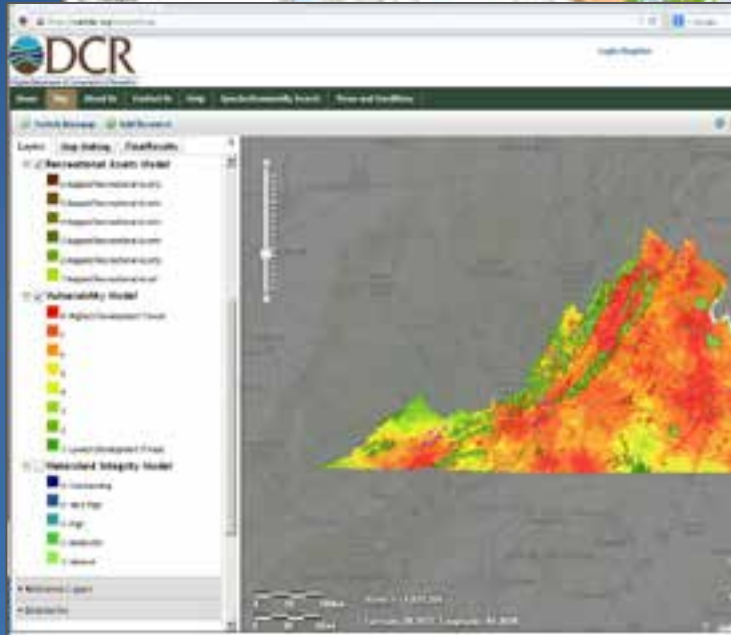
DCR

Login Register

Home Map About Us Contact Us Help Species/Community Search Terms and Conditions

Layers Map Making Final Results

Recreational Assets Model

Vulnerability Model

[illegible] Highest Development Threat

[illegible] Lowest Development Threat

Watershed Integrity Model

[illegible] Outstanding

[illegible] Very High

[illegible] High

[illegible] Moderate

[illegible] General

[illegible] Layers

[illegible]